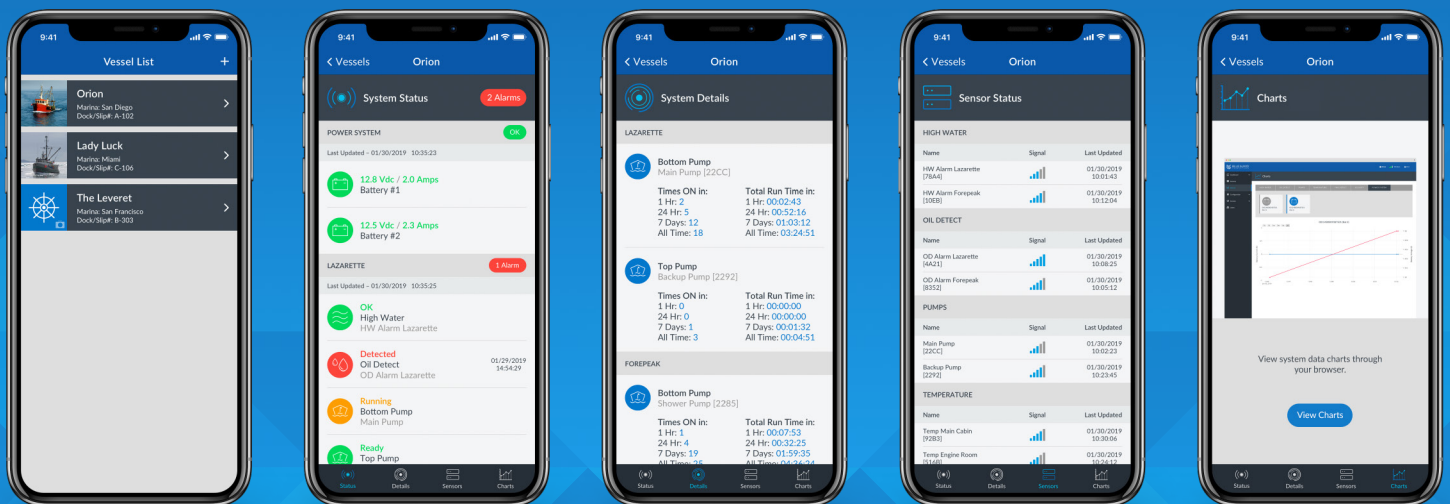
9:41

Vessel List +

Orion
Marina: San Diego
Dock/Slip#: A-102

Lady Luck
Marina: Miami
Dock/Slip#: C-106

The Leveret
Marina: San Francisco
Dock/Slip#: B-303

9:41

< Vessels Orion

System Status 2 Alarms

POWER SYSTEM OK

Last Updated – 01/30/2019 10:35:23

12.8 Vdc / 2.0 Amps
Battery #1

12.5 Vdc / 2.3 Amps
Battery #2

LAZARETTE 1 Alarm

Last Updated – 01/30/2019 10:35:25

OK
High Water
HW Alarm Lazarette

Detected
Oil Detect
OD Alarm Lazarette
01/29/2019 14:54:29

Running
Bottom Pump
Main Pump

Ready
Top Pump

Status Details Sensors Charts

9:41

< Vessels Orion

System Details

LAZARETTE

Bottom Pump
Main Pump [22CC]

Times ON in:
1 Hr: 2
24 Hr: 5
7 Days: 12
All Time: 18

Total Run Time in:
1 Hr: 00:02:43
24 Hr: 00:52:16
7 Days: 01:03:12
All Time: 03:24:51

Top Pump
Backup Pump [2292]

Times ON in:
1 Hr: 0
24 Hr: 0
7 Days: 1
All Time: 3

Total Run Time in:
1 Hr: 00:00:00
24 Hr: 00:00:00
7 Days: 00:01:32
All Time: 00:04:51

FOREPEAK

Bottom Pump
Shower Pump [2285]

Times ON in:
1 Hr: 1
24 Hr: 4
7 Days: 19
All Time: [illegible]

Total Run Time in:
1 Hr: 00:07:53
24 Hr: 00:32:25
7 Days: 01:59:35
All Time: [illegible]

Status Details Sensors Charts

9:41

< Vessels Orion

Sensor Status

HIGH WATER

Name Signal Last Updated

HW Alarm Lazarette
[78A4]
01/30/2019 10:01:43

HW Alarm Forepeak
[10EB]
01/30/2019 10:12:04

OIL DETECT

Name Signal Last Updated

OD Alarm Lazarette
[4A21]
01/30/2019 10:08:25

OD Alarm Forepeak
[8352]
01/30/2019 10:05:12

PUMPS

Name Signal Last Updated

Main Pump
[22CC]
01/30/2019 10:02:23

Backup Pump
[2292]
01/30/2019 10:23:45

TEMPERATURE

Name Signal Last Updated

Temp Main Cabin
[92B3]
01/30/2019 10:30:06

Temp Engine Room
[516B]
01/30/2019 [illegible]

Status Details Sensors Charts

9:41

< Vessels Orion

Charts

View system data charts through your browser.

View Charts

Status Details Sensors Charts